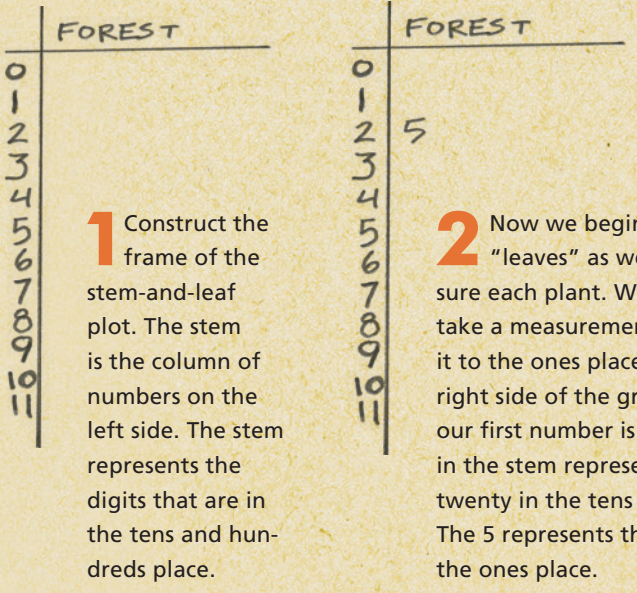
FOREST

0
1
2
3
4
5
6
7
8
9
10
11

1 Construct the frame of the stem-and-leaf plot. The stem is the column of numbers on the left side. The stem represents the digits that are in the tens and hundreds place.

FOREST

0
1
2 5
3
4
5
6
7
8
9
10
11

2 Now we begi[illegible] "leaves" as we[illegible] sure each plant. W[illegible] take a measuremen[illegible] it to the ones place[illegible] right side of the gr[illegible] our first number is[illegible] in the stem represe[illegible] twenty in the tens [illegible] The 5 represents th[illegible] the ones place.